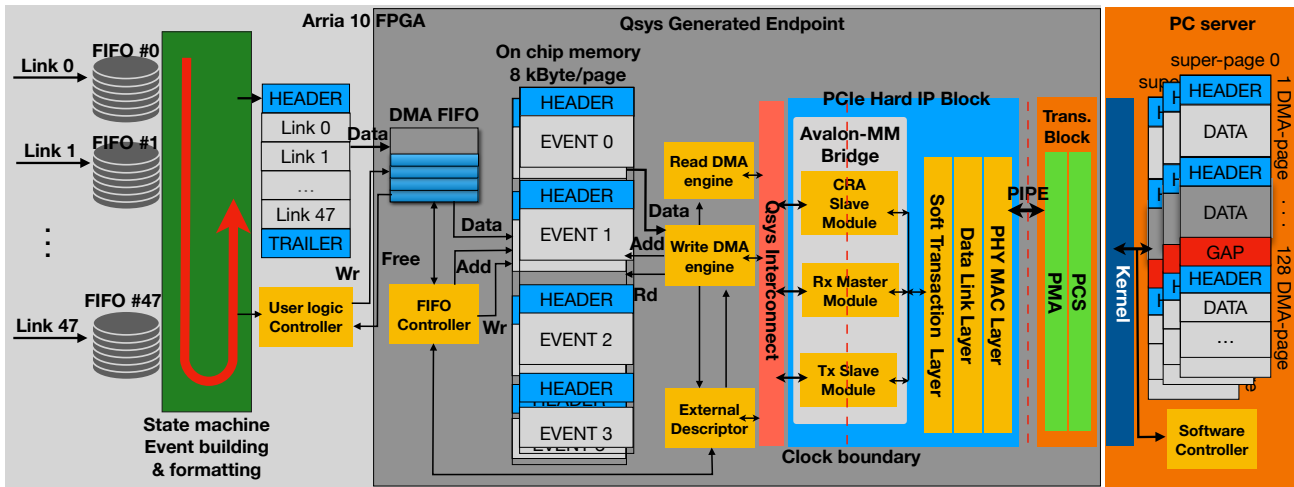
Arria 10 FPGA
Qsys Generated Endpoint
PC server

Link 0
FIFO #0
Link 1
FIFO #1
FIFO #47
Link 47

HEADER
Link 0
Link 1
...
Link 47
TRAILER

Wr
User logic Controller

State machine Event building & formatting

Data
DMA FIFO
Free
Data
Add
FIFO Controller
Wr

On chip memory 8 kByte/page
HEADER
EVENT 0
HEADER
EVENT 1
HEADER
EVENT 2
HEADER
EVENT 3

Read DMA engine
Data
Add
Write DMA engine
Rd
External Descriptor

Qsys Interconnect

PCIe Hard IP Block
Avalon-MM Bridge
CRA Slave Module
Rx Master Module
Tx Slave Module
Soft Transaction Layer
Data Link Layer
PHY MAC Layer
PIPE
Clock boundary

Trans. Block
PMA
PCS

Kernel
super-page 0
HEADER
DATA
HEADER
DATA
GAP
HEADER
DATA
...
1 DMA-page
...
128 DMA-page
Software Controller